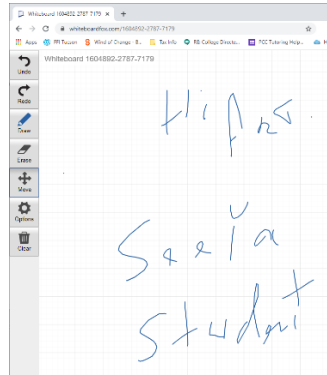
Whiteboard 1604892-2787-7179 ×
whiteboardfox.com/1604892-2787-7179
Apps
PFI Tutoring
Wind of Change
Tax Info
RB College Directo...
FCC Tutoring Help...
Whiteboard 1604892-2787-7179
Undo
Redo
Draw
Erase
Move
Options
Clear

Hi Prof.

Saela

Student